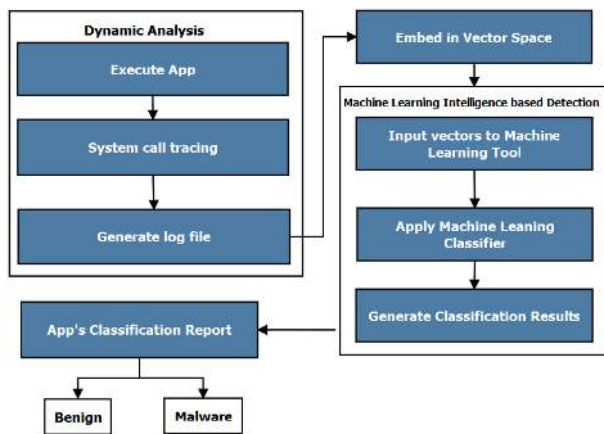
Dynamic Analysis

Execute App

System call tracing

Generate log file

Embed in Vector Space

Machine Learning Intelligence based Detection

Input vectors to Machine Learning Tool

Apply Machine Leaning Classifier

Generate Classification Results

App's Classification Report

Benign

Malware